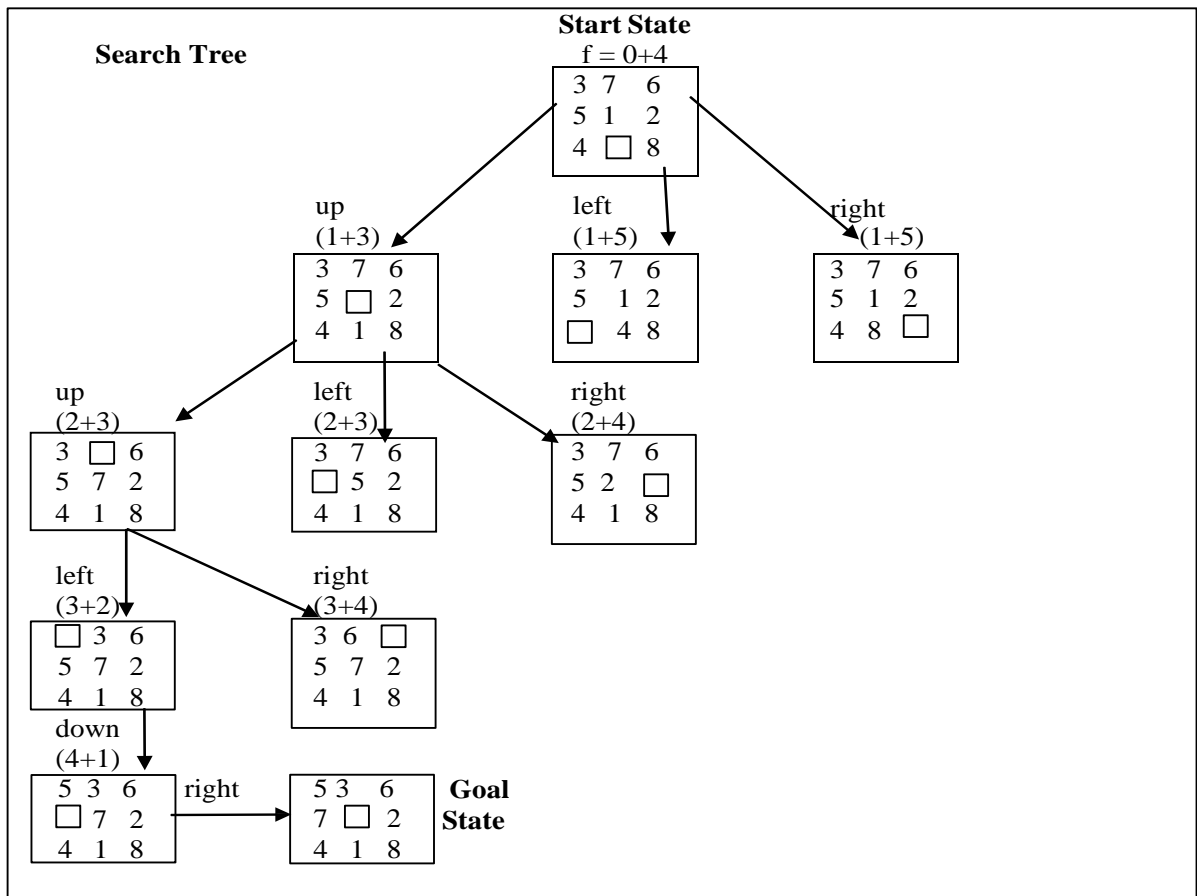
**Search Tree**

**Start State**
f = 0+4

| 3 | 7 | 6 |
|---|---|---|
| 5 | 1 | 2 |
| 4 | □ | 8 |

up
(1+3)

| 3 | 7 | 6 |
|---|---|---|
| 5 | □ | 2 |
| 4 | 1 | 8 |

left
(1+5)

| 3 | 7 | 6 |
|---|---|---|
| 5 | 1 | 2 |
| □ | 4 | 8 |

right
(1+5)

| 3 | 7 | 6 |
|---|---|---|
| 5 | 1 | 2 |
| 4 | 8 | □ |

up
(2+3)

| 3 | □ | 6 |
|---|---|---|
| 5 | 7 | 2 |
| 4 | 1 | 8 |

left
(2+3)

| 3 | 7 | 6 |
|---|---|---|
| □ | 5 | 2 |
| 4 | 1 | 8 |

right
(2+4)

| 3 | 7 | 6 |
|---|---|---|
| 5 | 2 | □ |
| 4 | 1 | 8 |

left
(3+2)

| □ | 3 | 6 |
|---|---|---|
| 5 | 7 | 2 |
| 4 | 1 | 8 |

right
(3+4)

| 3 | 6 | □ |
|---|---|---|
| 5 | 7 | 2 |
| 4 | 1 | 8 |

down
(4+1)

| 5 | 3 | 6 |
|---|---|---|
| □ | 7 | 2 |
| 4 | 1 | 8 |

right

| 5 | 3 | 6 |
|---|---|---|
| 7 | □ | 2 |
| 4 | 1 | 8 |

**Goal State**